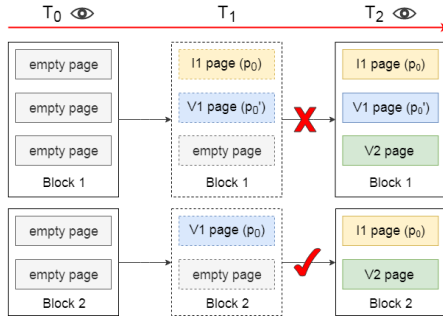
$T_0$

$T_1$

$T_2$

empty page

empty page

empty page

Block 1

I1 page ($p_0$)

V1 page ($p_0'$)

empty page

Block 1

I1 page ($p_0$)

V1 page ($p_0'$)

V2 page

Block 1

empty page

empty page

Block 2

V1 page ($p_0$)

empty page

Block 2

I1 page ($p_0$)

V2 page

Block 2